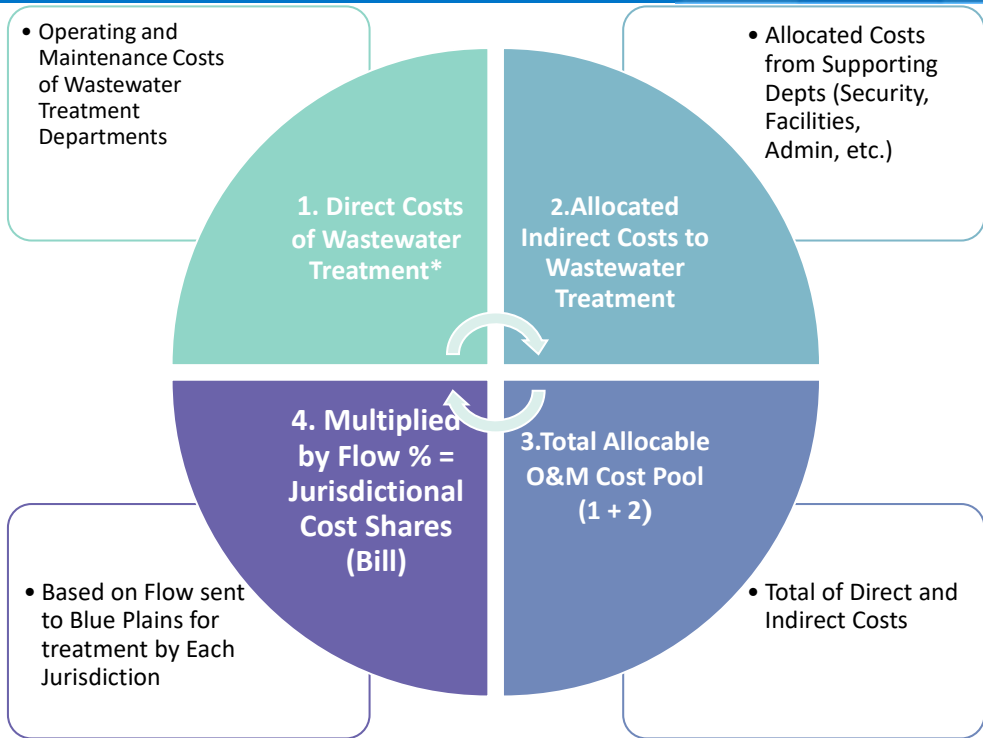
• Operating and Maintenance Costs of Wastewater Treatment Departments

• Allocated Costs from Supporting Depts (Security, Facilities, Admin, etc.)

1. Direct Costs of Wastewater Treatment*

2.Allocated Indirect Costs to Wastewater Treatment

4. Multiplied by Flow % = Jurisdictional Cost Shares (Bill)

3.Total Allocable O&M Cost Pool (1 + 2)

• Based on Flow sent to Blue Plains for treatment by Each Jurisdiction

• Total of Direct and Indirect Costs